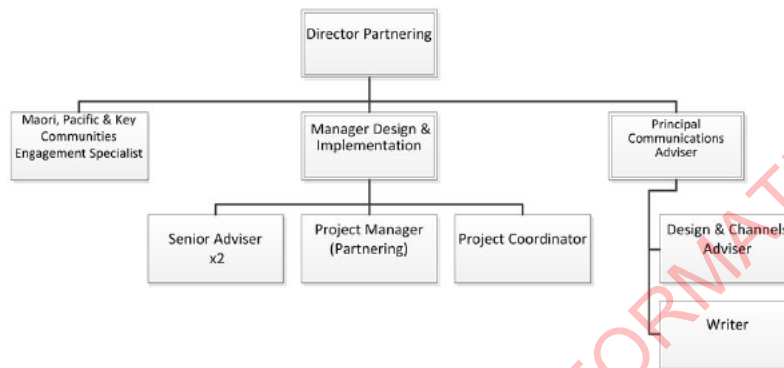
Director Partnering

Maori, Pacific & Key Communities Engagement Specialist

Manager Design & Implementation

Principal Communications Adviser

Senior Adviser x2

Project Manager (Partnering)

Project Coordinator

Design & Channels Adviser

Writer

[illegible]